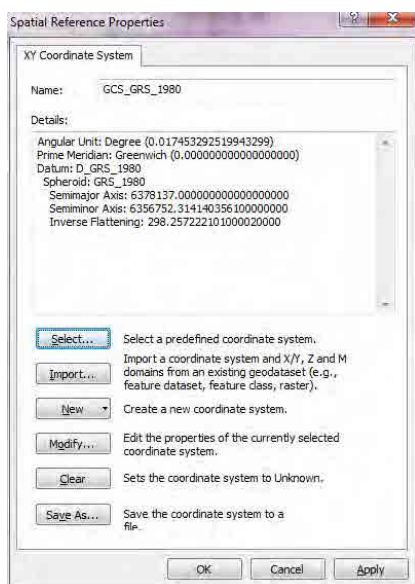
Spatial Reference Properties

XY Coordinate System

Name: GCS_GRS_1980

Details:

Angular Unit: Degree (0.017453292519943299)
Prime Meridian: Greenwich (0.000000000000000000)
Datum: D_GRS_1980
Spheroid: GRS_1980
Semimajor Axis: 6378137.000000000000000000
Semiminor Axis: 6356752.314140356100000000
Inverse Flattening: 298.257222101000020000

Select... Select a predefined coordinate system.

Import... Import a coordinate system and X/Y, Z and M domains from an existing geodataset (e.g., feature dataset, feature class, raster).

New Create a new coordinate system.

Modify... Edit the properties of the currently selected coordinate system.

Clear Sets the coordinate system to Unknown.

Save As... Save the coordinate system to a file.

OK Cancel Apply